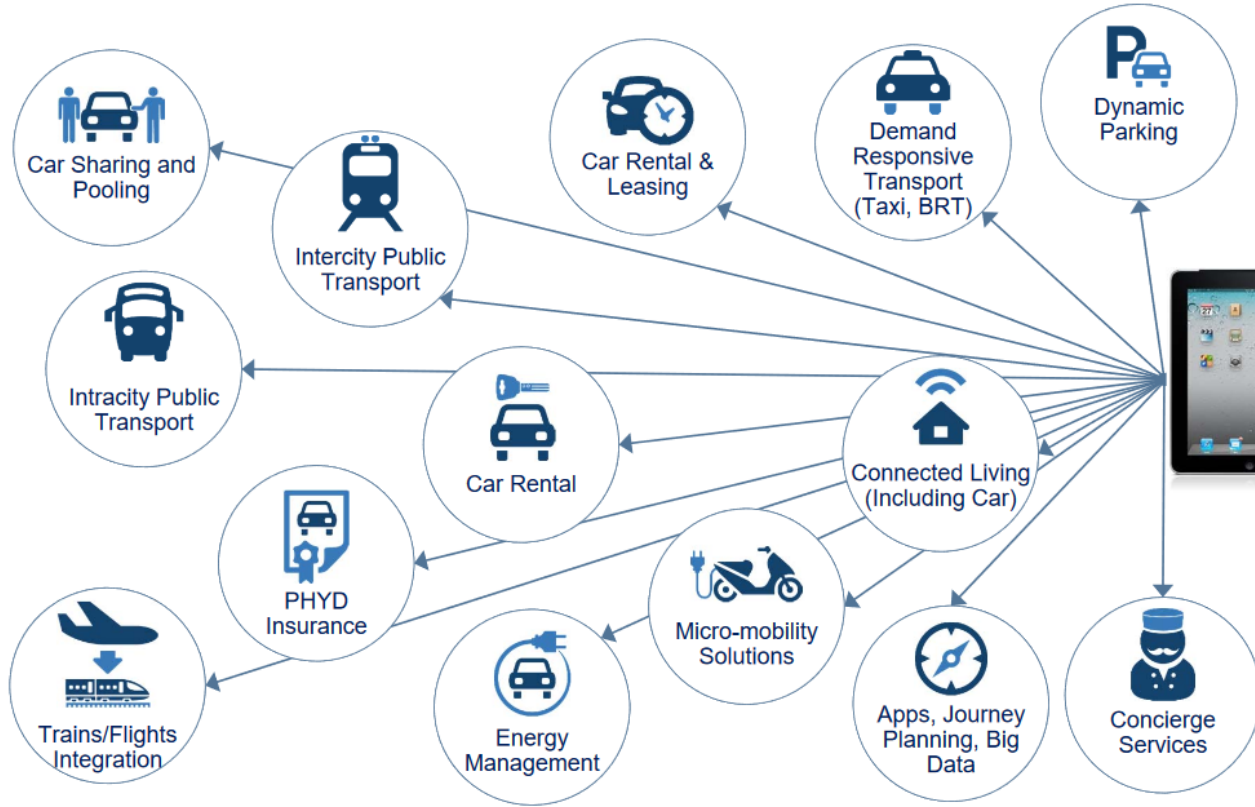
Car Sharing and Pooling

Intercity Public Transport

Car Rental & Leasing

Demand Responsive Transport (Taxi, BRT)

Dynamic Parking

Intracity Public Transport

Car Rental

Connected Living (Including Car)

PHYD Insurance

Micro-mobility Solutions

Trains/Flights Integration

Energy Management

Apps, Journey Planning, Big Data

Concierge Services